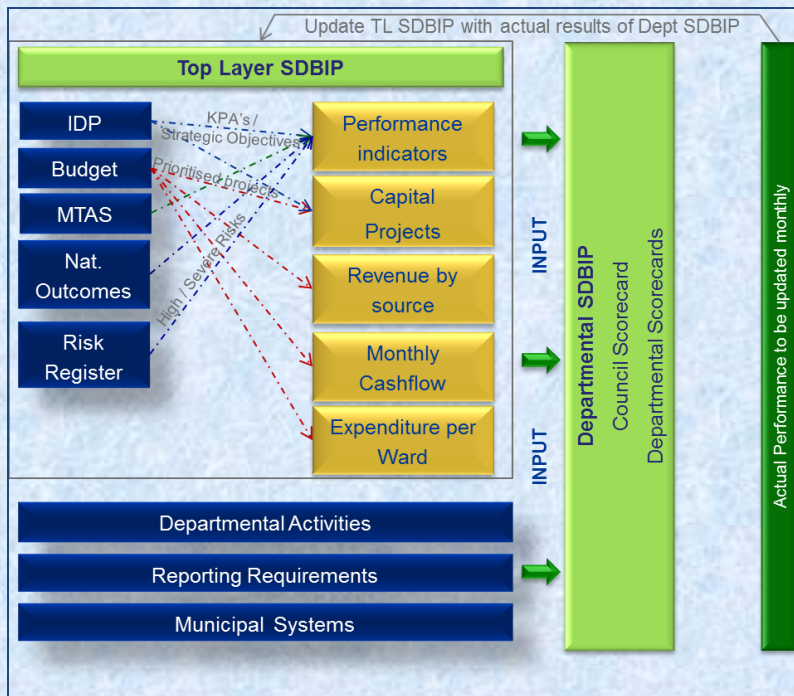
Update TL SDBIP with actual results of Dept SDBIP

Top Layer SDBIP

IDP

Budget

MTAS

Nat. Outcomes

Risk Register

KPA's / Strategic Objectives

Prioritised projects

High / Severe Risks

Performance indicators

Capital Projects

Revenue by source

Monthly Cashflow

Expenditure per Ward

INPUT

INPUT

Departmental SDBIP

Council Scorecard

Departmental Scorecards

Actual Performance to be updated monthly

Departmental Activities

Reporting Requirements

Municipal Systems